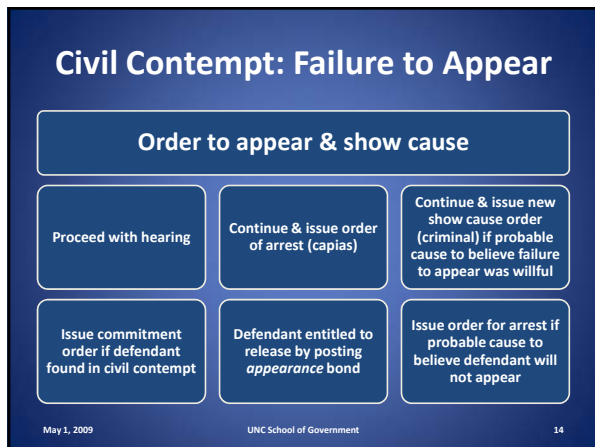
Civil Contempt: Failure to Appear

Order to appear & show cause

Proceed with hearing

Continue & issue order of arrest (capias)

Continue & issue new show cause order (criminal) if probable cause to believe failure to appear was willful

Issue commitment order if defendant found in civil contempt

Defendant entitled to release by posting *appearance* bond

Issue order for arrest if probable cause to believe defendant will not appear

May 1, 2009

UNC School of Government

14